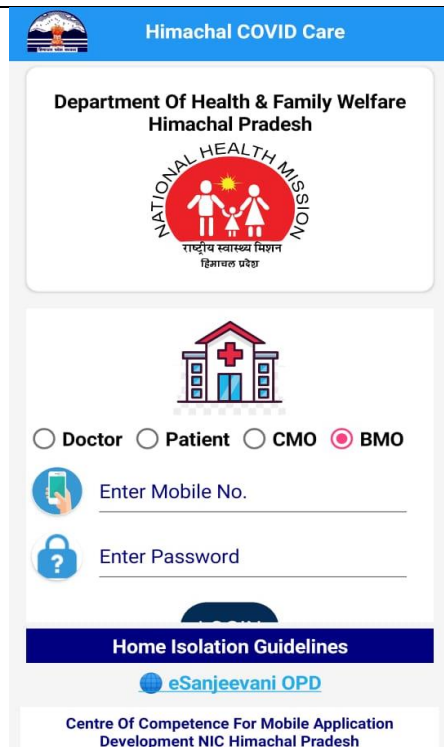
Himachal COVID Care

Department Of Health & Family Welfare Himachal Pradesh

NATIONAL HEALTH MISSION
राष्ट्रीय स्वास्थ्य मिशन
हिमाचल प्रदेश

Doctor Patient CMO BMO

Enter Mobile No.

Enter Password

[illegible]

Home Isolation Guidelines

eSanjeevani OPD

Centre Of Competence For Mobile Application Development NIC Himachal Pradesh